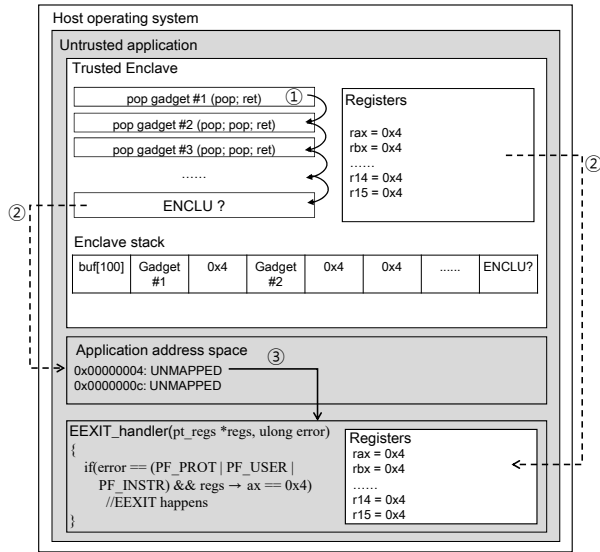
Host operating system

Untrusted application

Trusted Enclave

pop gadget #1 (pop; ret) ①

pop gadget #2 (pop; pop; ret)

pop gadget #3 (pop; pop; ret)

......

ENCLU ?

Registers

rax = 0x4
rbx = 0x4
......
r14 = 0x4
r15 = 0x4

②

②

Enclave stack

| buf[100] | Gadget #1 | 0x4 | Gadget #2 | 0x4 | 0x4 | ...... | ENCLU? |
|---|---|---|---|---|---|---|---|

Application address space ③

0x00000004: UNMAPPED
0x0000000c: UNMAPPED

EEXIT_handler(pt_regs *regs, ulong error)
{
if(error == (PF_PROT | PF_USER | PF_INSTR) && regs → ax == 0x4)
//EEXIT happens
}

Registers

rax = 0x4
rbx = 0x4
......
r14 = 0x4
r15 = 0x4